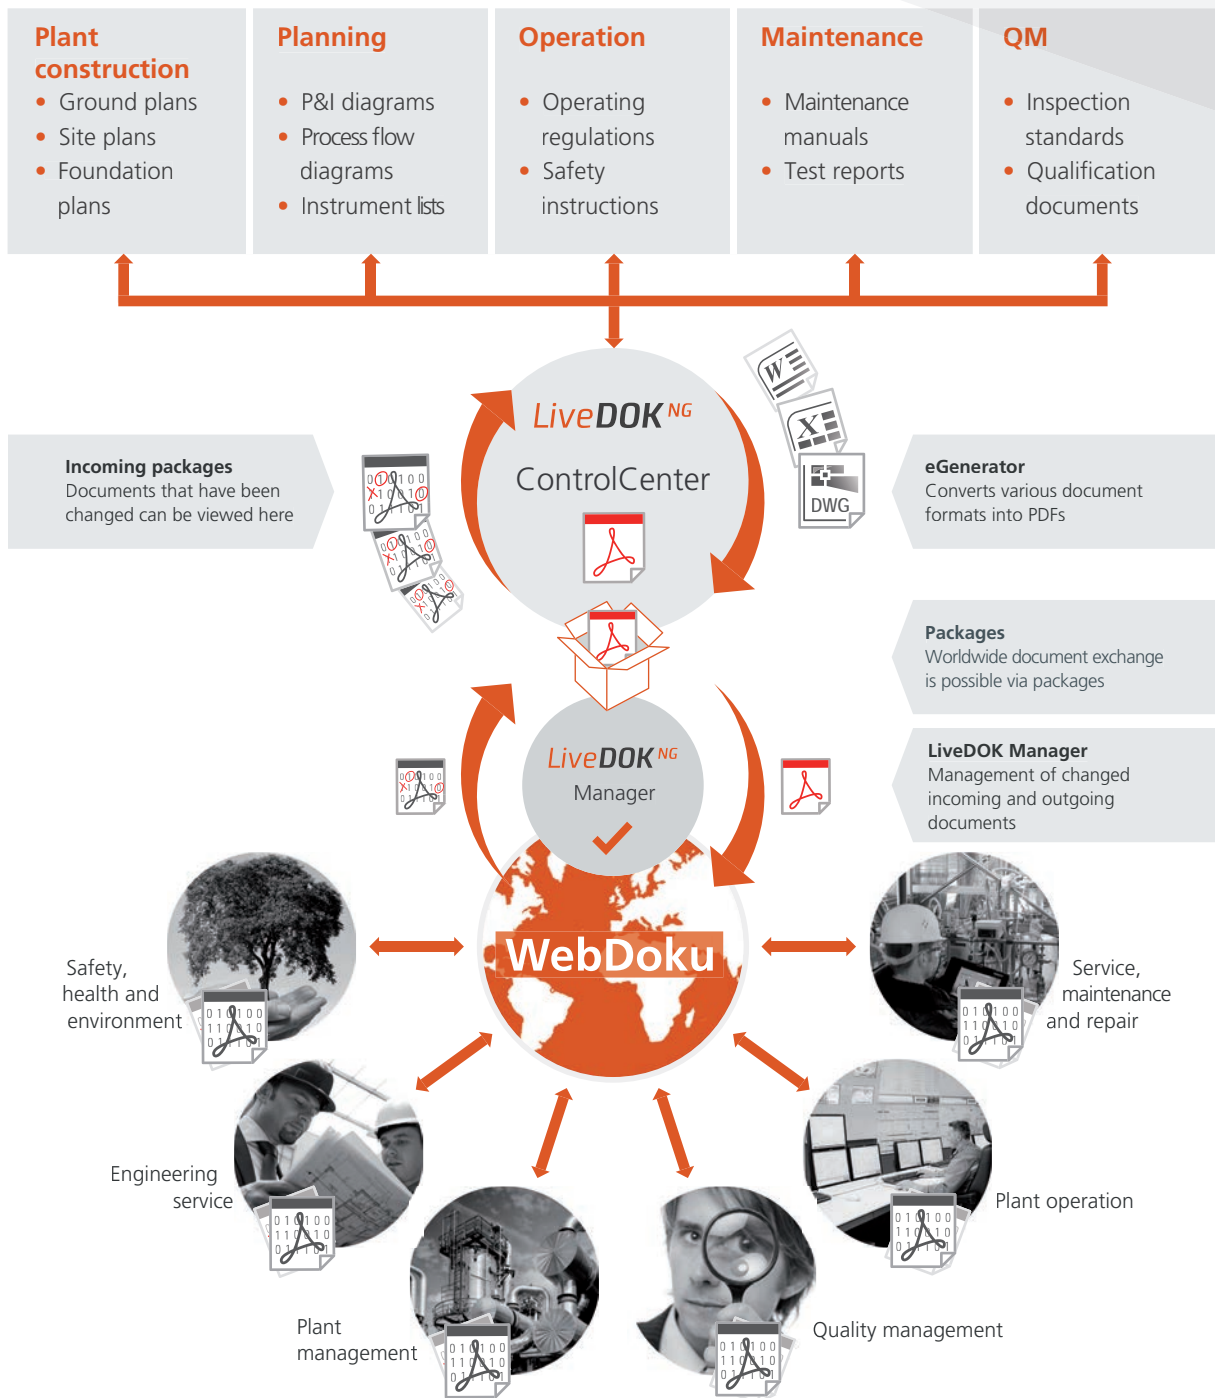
Plant construction
• Ground plans
• Site plans
• Foundation plans

Planning
• P&I diagrams
• Process flow diagrams
• Instrument lists

Operation
• Operating regulations
• Safety instructions

Maintenance
• Maintenance manuals
• Test reports

QM
• Inspection standards
• Qualification documents

LiveDOK$^{NG}$
ControlCenter

Incoming packages
Documents that have been changed can be viewed here

DWG

eGenerator
Converts various document formats into PDFs

Packages
Worldwide document exchange is possible via packages

LiveDOK$^{NG}$
Manager

LiveDOK Manager
Management of changed incoming and outgoing documents

WebDoku

Safety, health and environment

Service, maintenance and repair

Engineering service

Plant operation

Plant management

Quality management